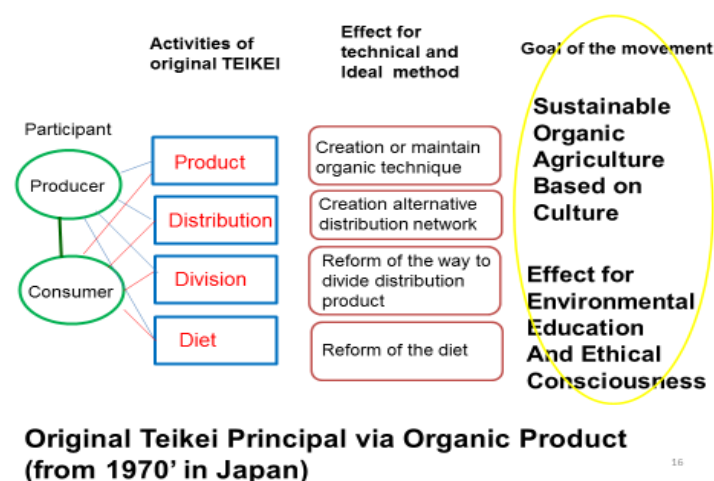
Activities of original TEIKEI

Effect for technical and Ideal method

Goal of the movement

Participant

Producer

Consumer

Product

Distribution

Division

Diet

Creation or maintain organic technique

Creation alternative distribution network

Reform of the way to divide distribution product

Reform of the diet

Sustainable Organic Agriculture Based on Culture

Effect for Environmental Education And Ethical Consciousness

Original Teikei Principal via Organic Product (from 1970' in Japan)

16